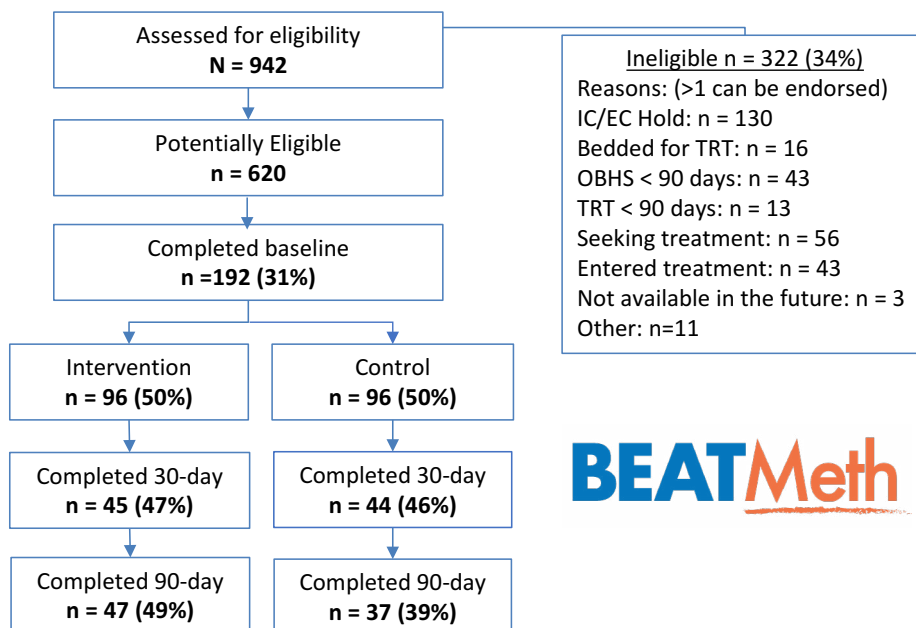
Assessed for eligibility
**N = 942**

Ineligible n = 322 (34%)
Reasons: (>1 can be endorsed)
IC/EC Hold: n = 130
Bedded for TRT: n = 16
OBHS < 90 days: n = 43
TRT < 90 days: n = 13
Seeking treatment: n = 56
Entered treatment: n = 43
Not available in the future: n = 3
Other: n=11

Potentially Eligible
**n = 620**

Completed baseline
**n =192 (31%)**

Intervention
**n = 96 (50%)**

Control
**n = 96 (50%)**

Completed 30-day
**n = 45 (47%)**

Completed 30-day
**n = 44 (46%)**

Completed 90-day
**n = 47 (49%)**

Completed 90-day
**n = 37 (39%)**

BEATMeth